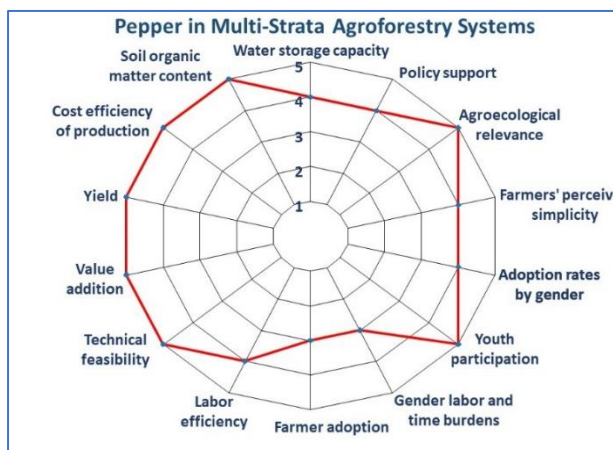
Pepper in Multi-Strata Agroforestry Systems

Water storage capacity
Policy support
Agroecological relevance
Farmers' perceiv simplicity
Adoption rates by gender
Youth participation
Gender labor and time burdens
Farmer adoption
Labor efficiency
Technical feasibility
Value addition
Yield
Cost efficiency of production
Soil organic matter content

5
4
3
2
1